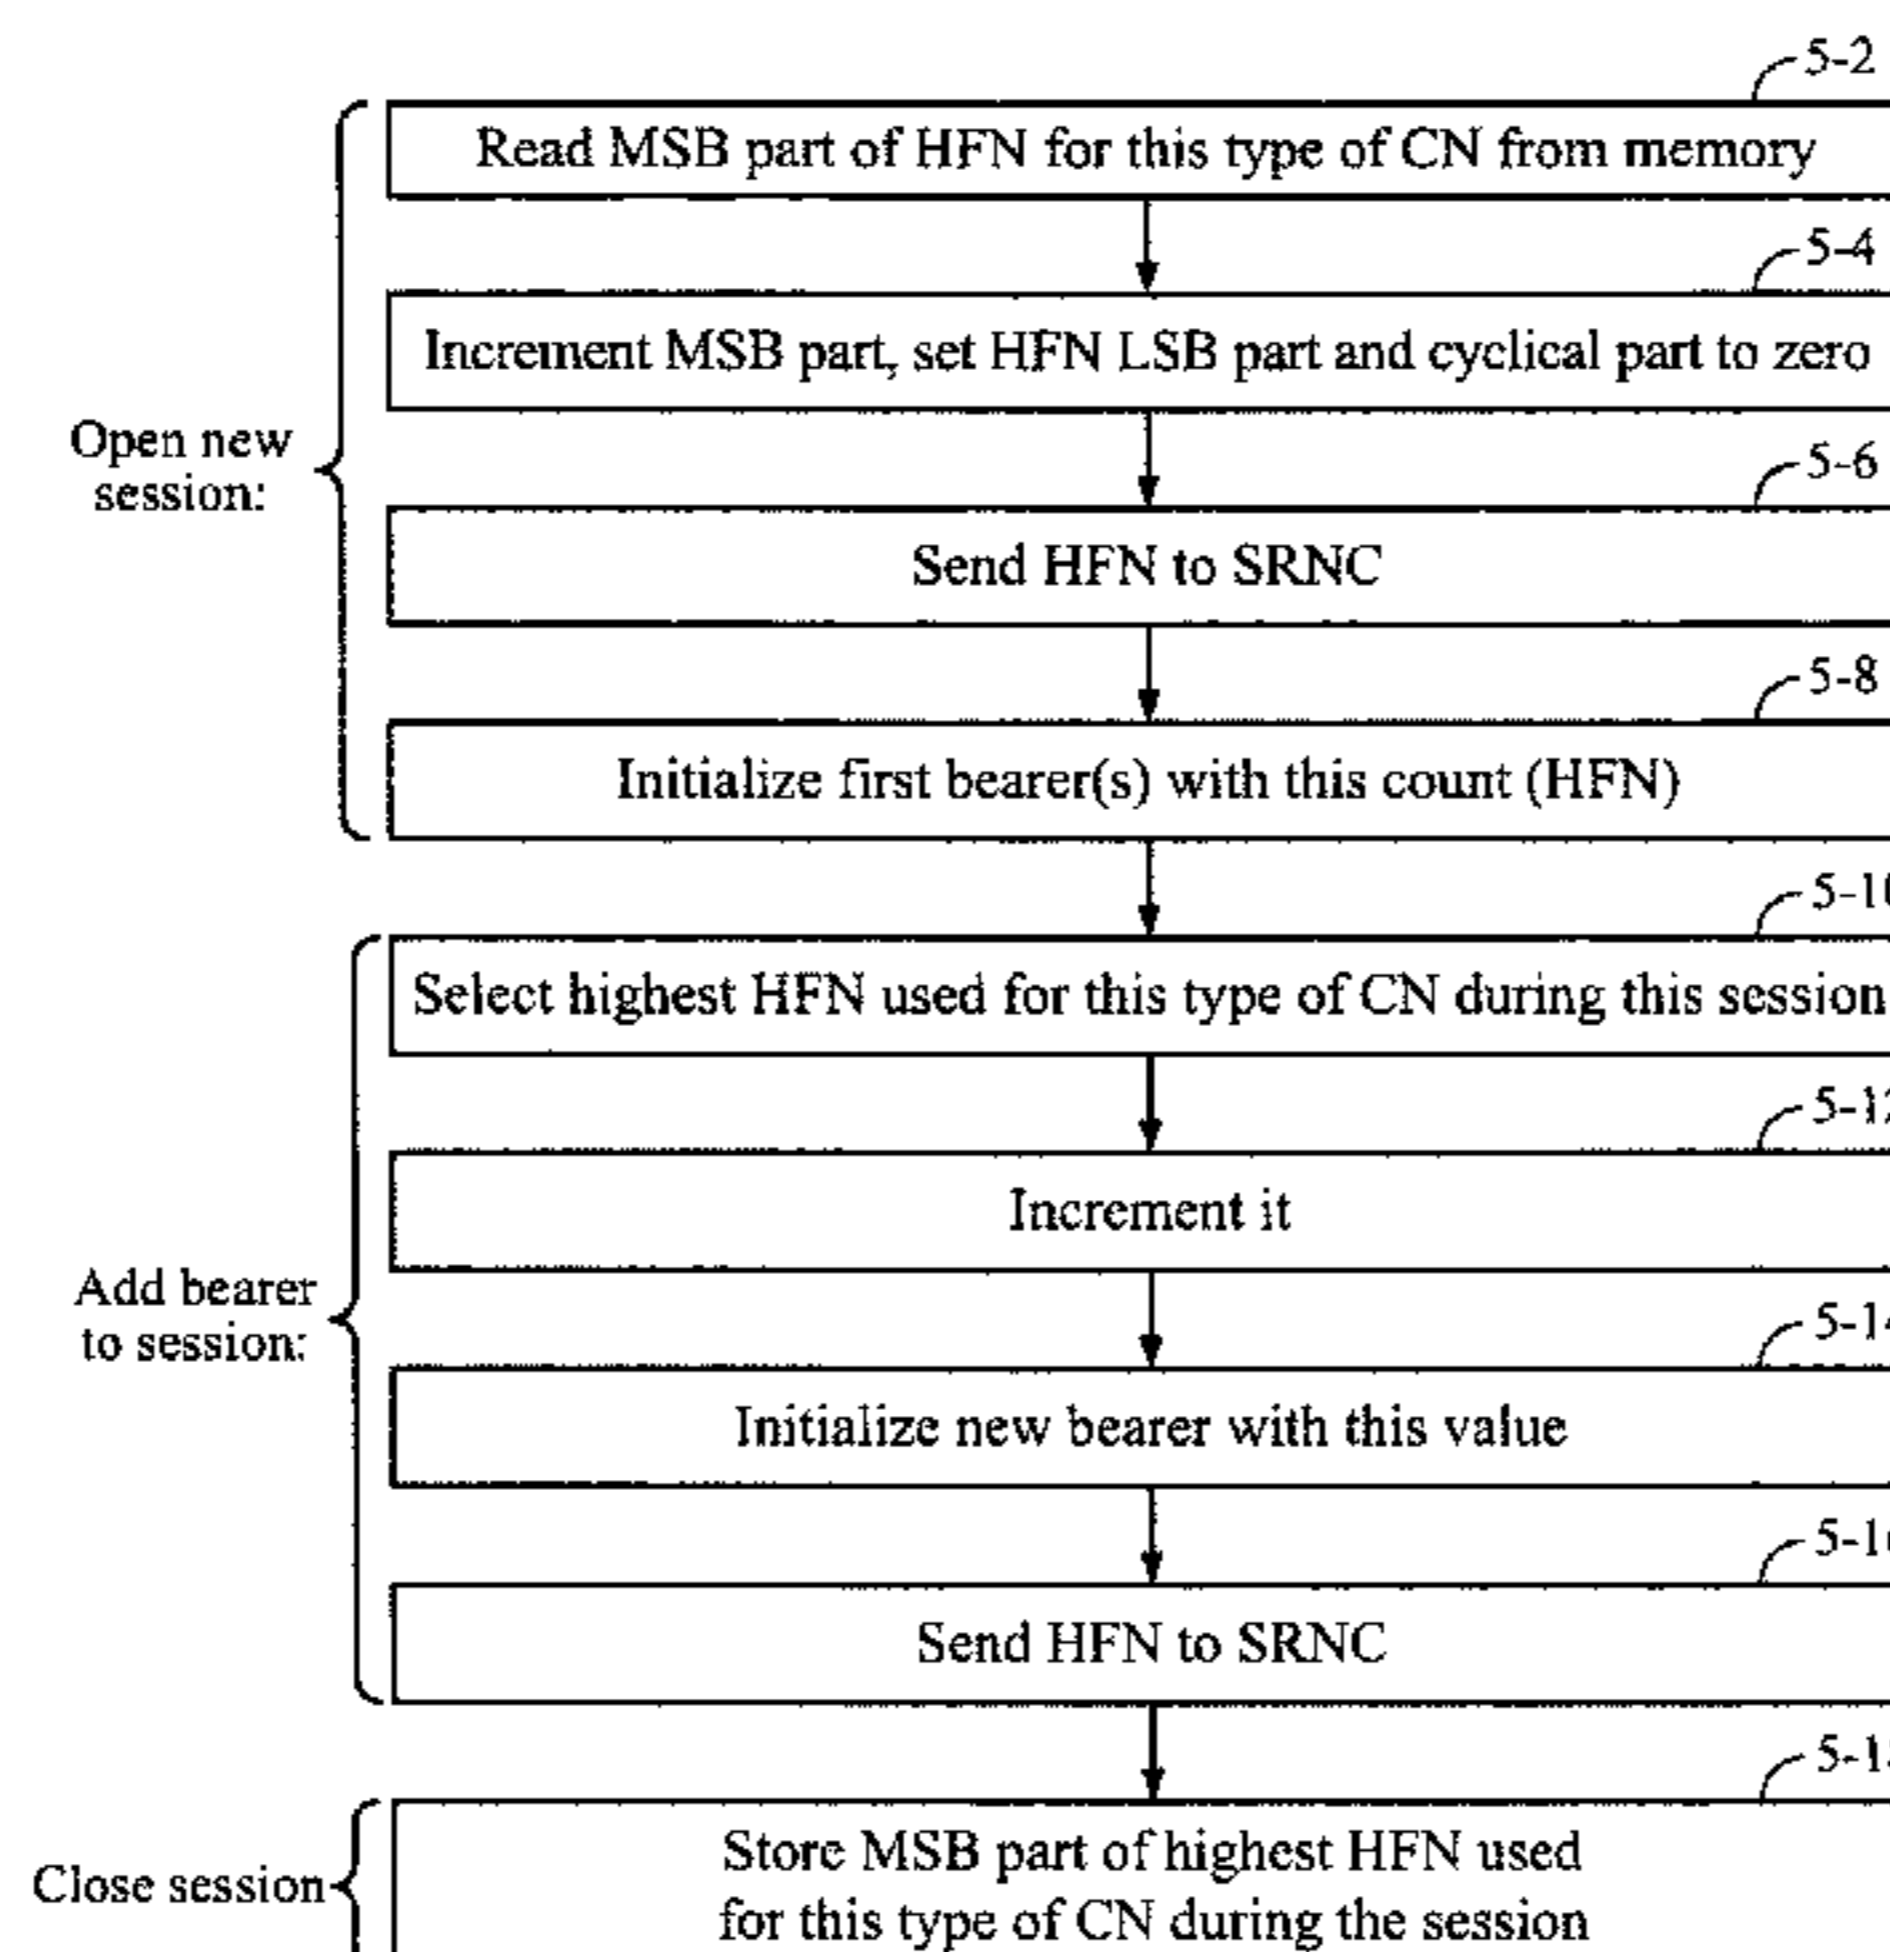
5-2
Read MSB part of HFN for this type of CN from memory

5-4
Increment MSB part, set HFN LSB part and cyclical part to zero

Open new session:

5-6
Send HFN to SRNC

5-8
Initialize first bearer(s) with this count (HFN)

5-1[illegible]
Select highest HFN used for this type of CN during this session

5-1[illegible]
Increment it

Add bearer to session:

5-1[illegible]
Initialize new bearer with this value

5-1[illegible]
Send HFN to SRNC

5-1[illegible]
Close session
Store MSB part of highest HFN used for this type of CN during the session